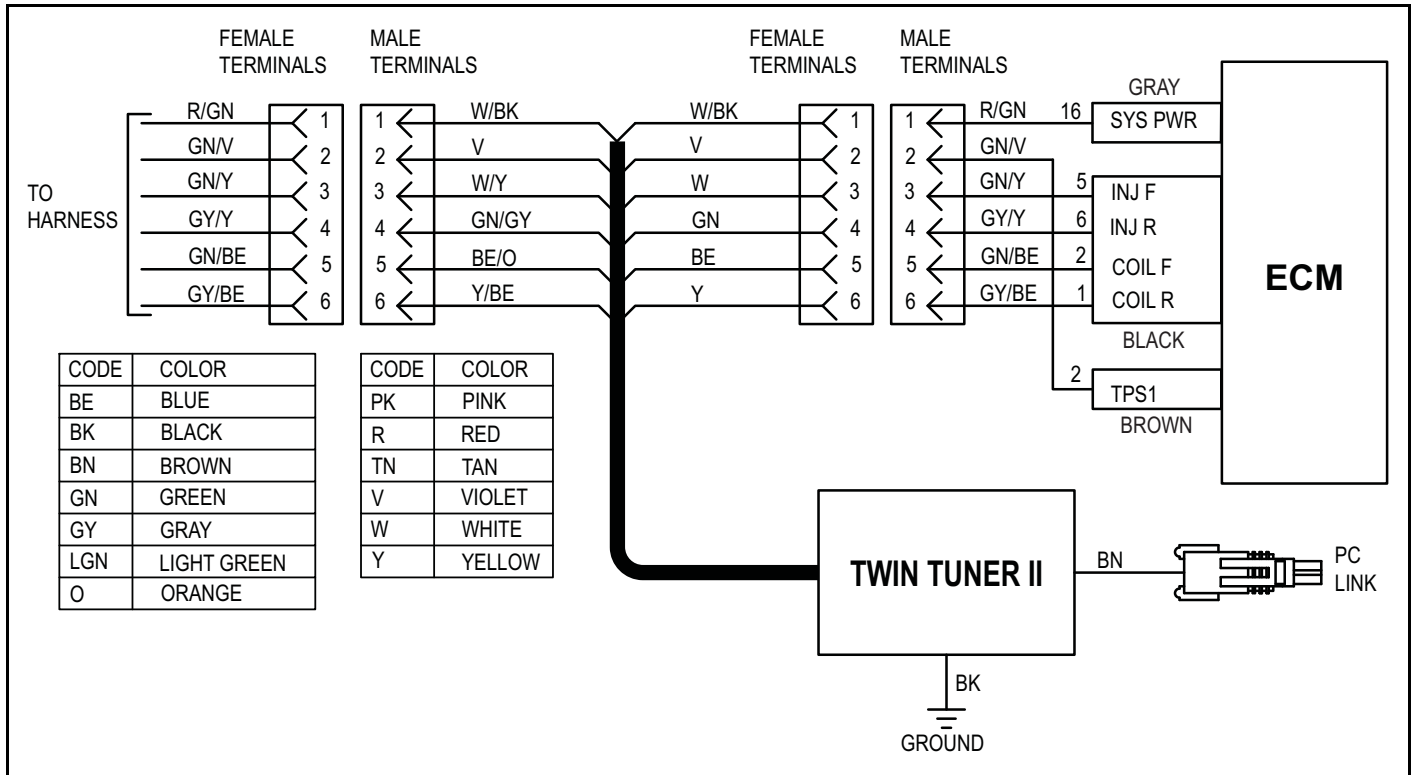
FEMALE TERMINALS

MALE TERMINALS

FEMALE TERMINALS

MALE TERMINALS

TO HARNESS

R/GN
GN/V
GN/Y
GY/Y
GN/BE
GY/BE

1
2
3
4
5
6

1
2
3
4
5
6

W/BK
V
W/Y
GN/GY
BE/O
Y/BE

W/BK
V
W
GN
BE
Y

1
2
3
4
5
6

1
2
3
4
5
6

R/GN
GN/V
GN/Y
GY/Y
GN/BE
GY/BE

GRAY
16 SYS PWR
5 INJ F
6 INJ R
2 COIL F
1 COIL R
BLACK
2 TPS1
BROWN

ECM

| CODE | COLOR |
|---|---|
| BE | BLUE |
| BK | BLACK |
| BN | BROWN |
| GN | GREEN |
| GY | GRAY |
| LGN | LIGHT GREEN |
| O | ORANGE |

| CODE | COLOR |
|---|---|
| PK | PINK |
| R | RED |
| TN | TAN |
| V | VIOLET |
| W | WHITE |
| Y | YELLOW |

TWIN TUNER II

BN

PC LINK

BK

GROUND